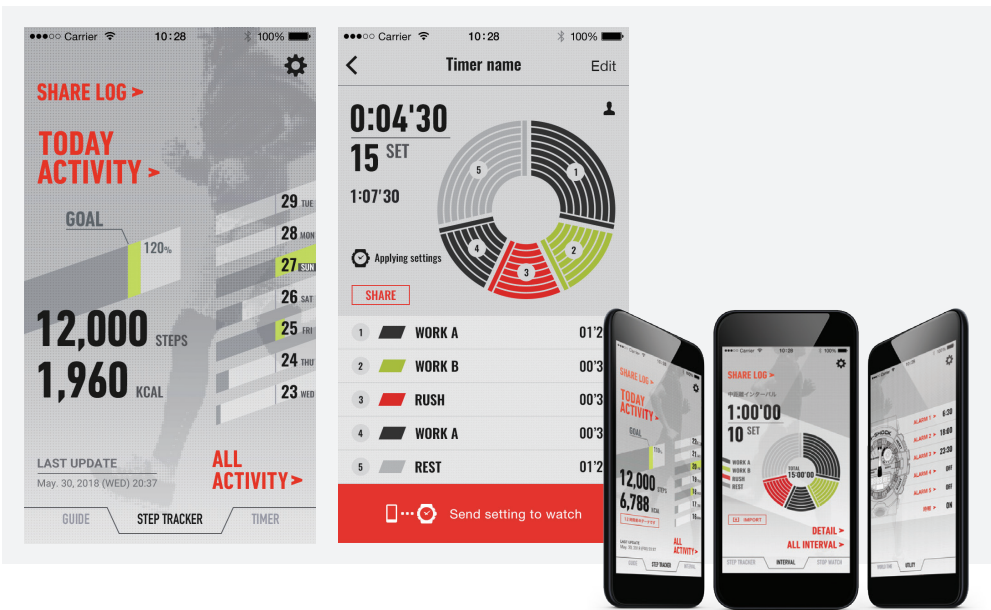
●●●○○ Carrier 10:28 100%

SHARE LOG >

TODAY ACTIVITY >

GOAL

120%

29 TUE
28 MON
27 SUN
26 SAT
25 FRI
24 THU
23 WED

12,000 STEPS

1,960 KCAL

LAST UPDATE

May. 30, 2018 (WED) 20:37

ALL ACTIVITY >

GUIDE | STEP TRACKER | TIMER

●●●○○ Carrier 10:28 100%

< Timer name Edit

0:04'30

15 SET

1:07'30

5 1 2 3 4

Applying settings

SHARE

| 1 | WORK A | 01'2 |
|---|---|---|
| 2 | WORK B | 00'3 |
| 3 | RUSH | 00'3 |
| 4 | WORK A | 00'3 |
| 5 | REST | 01'2 |

Send setting to watch

SHARE LOG >
TODAY ACTIVITY >
GOAL
12,000
6,788
LAST UPDATE
ALL ACTIVITY >
GUIDE STEP TRACKER

SHARE LOG >
1:00'00
10 SET
WORK A
WORK B
RUSH
REST
TOTAL 15:00'00
IMPORT
DETAIL >
ALL INTERVAL >
STEP TRACKER INTERVAL STOP WATCH

ALARM 1 > 6:20
ALARM 2 > 19:00
ALARM 3 > 22:30
ALARM 4 > OFF
ALARM 5 > OFF
OFF
UTILITY